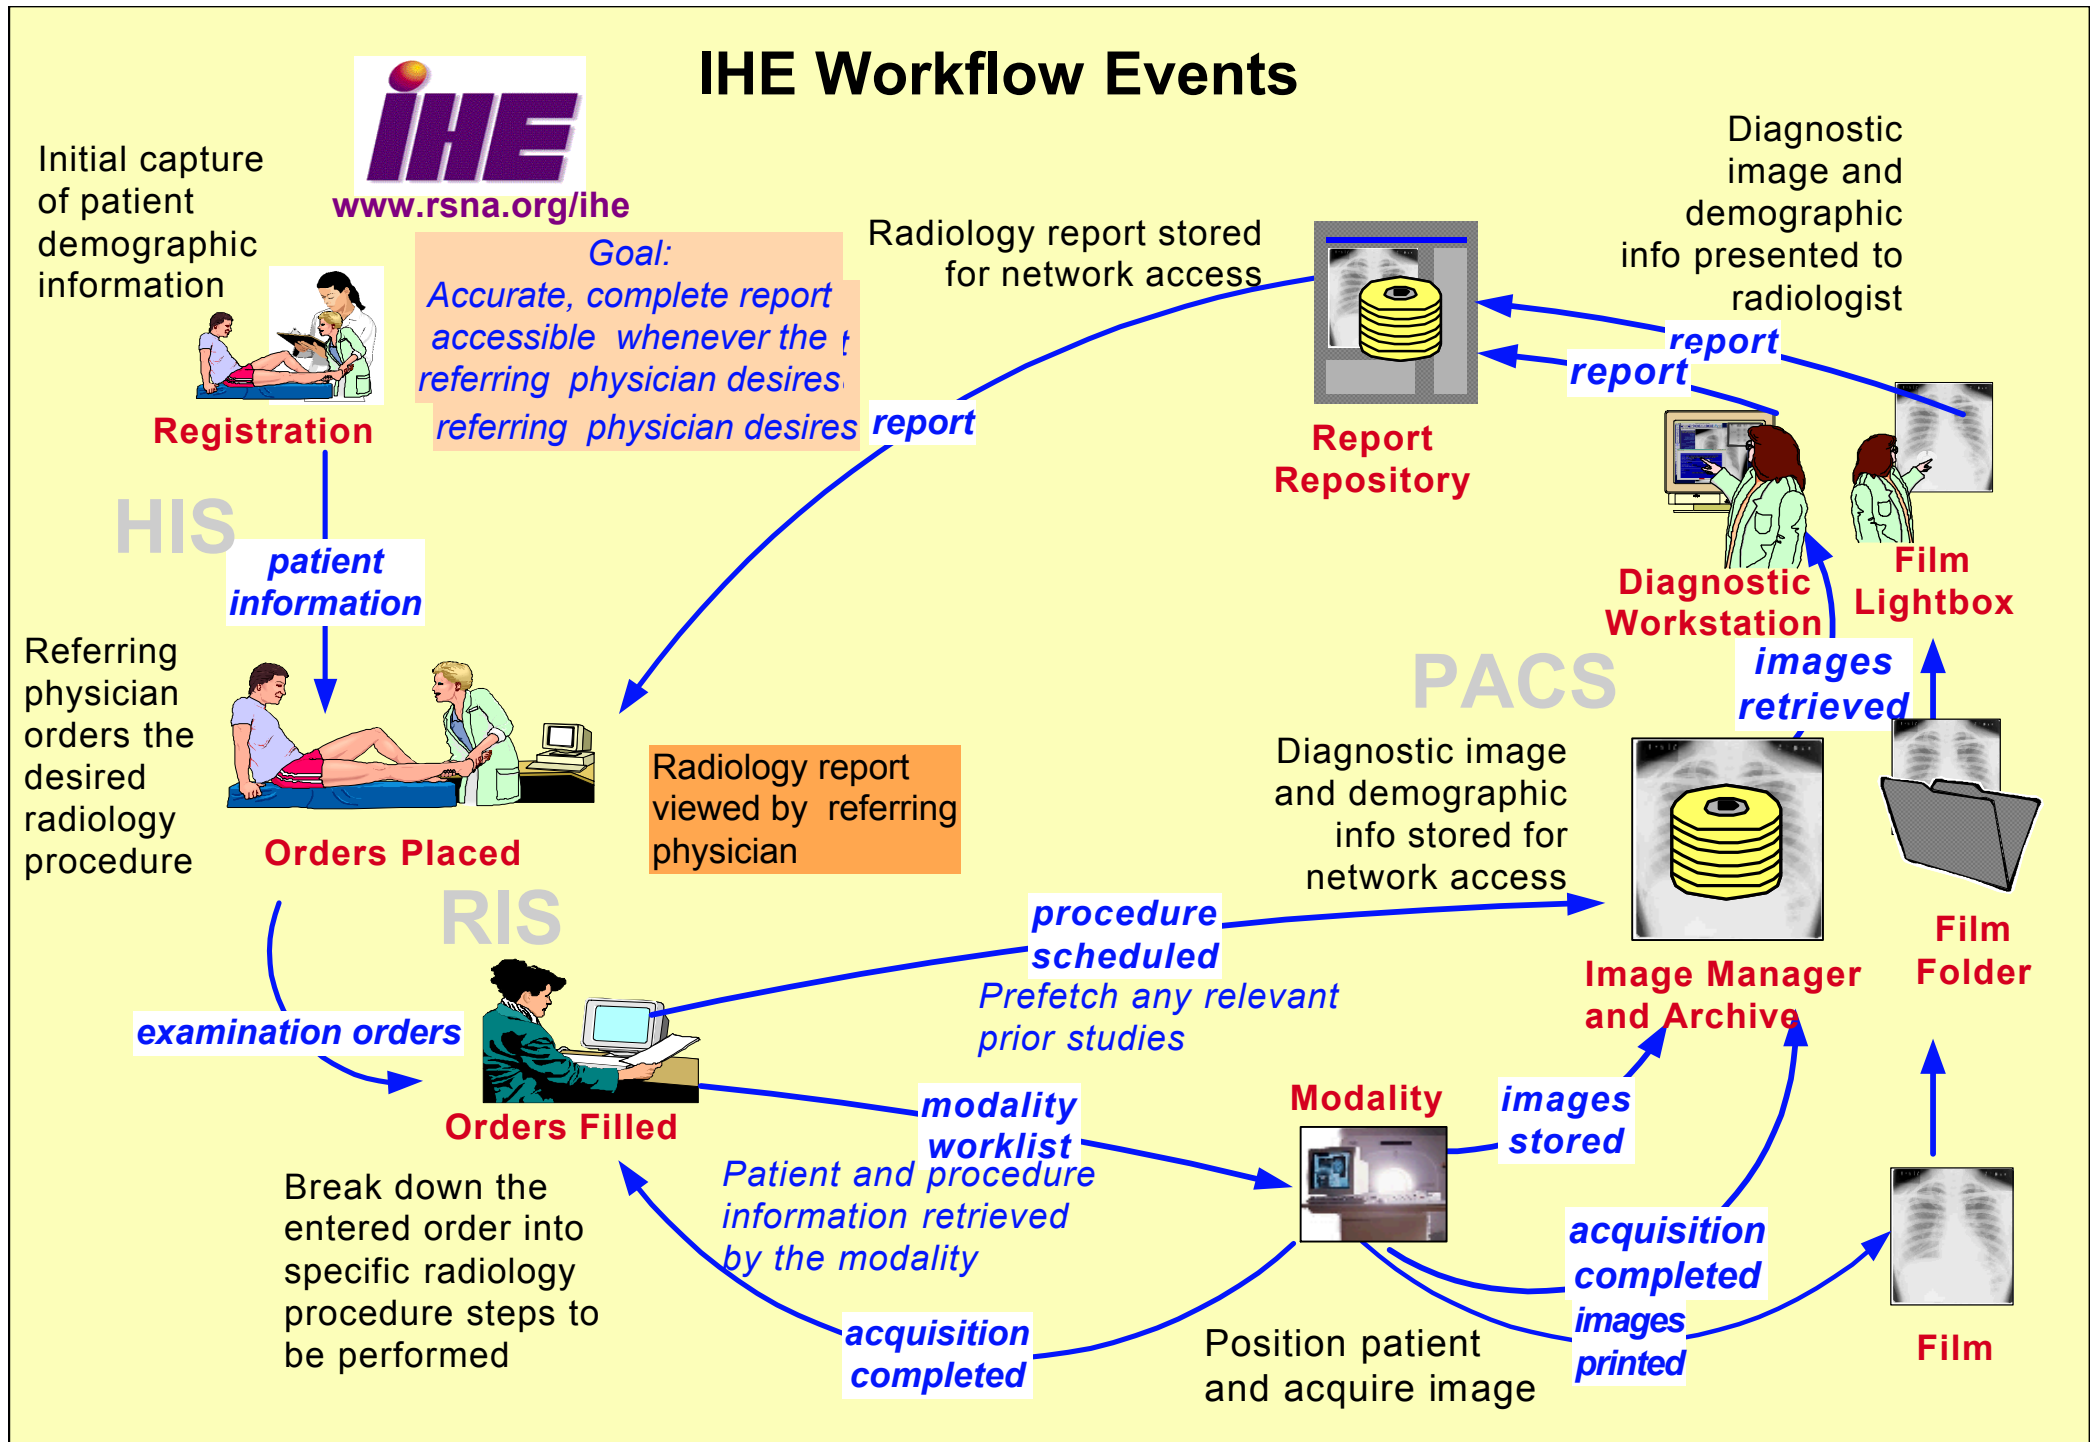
IHE Workflow Events

IHE
www.rsna.org/ihe

Initial capture of patient demographic information

Registration

Goal:
Accurate, complete report accessible whenever the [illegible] referring physician desires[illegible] referring physician desires

Radiology report stored for network access

Report Repository

Diagnostic image and demographic info presented to radiologist

report

report

report

Diagnostic Workstation

Film Lightbox

HIS

patient information

Referring physician orders the desired radiology procedure

Orders Placed

Radiology report viewed by referring physician

PACS

images retrieved

Diagnostic image and demographic info stored for network access

Image Manager and Archive

Film Folder

RIS

procedure scheduled

Prefetch any relevant prior studies

examination orders

Orders Filled

modality worklist

Patient and procedure information retrieved by the modality

Modality

images stored

acquisition completed

images printed

Film

Break down the entered order into specific radiology procedure steps to be performed

acquisition completed

Position patient and acquire image